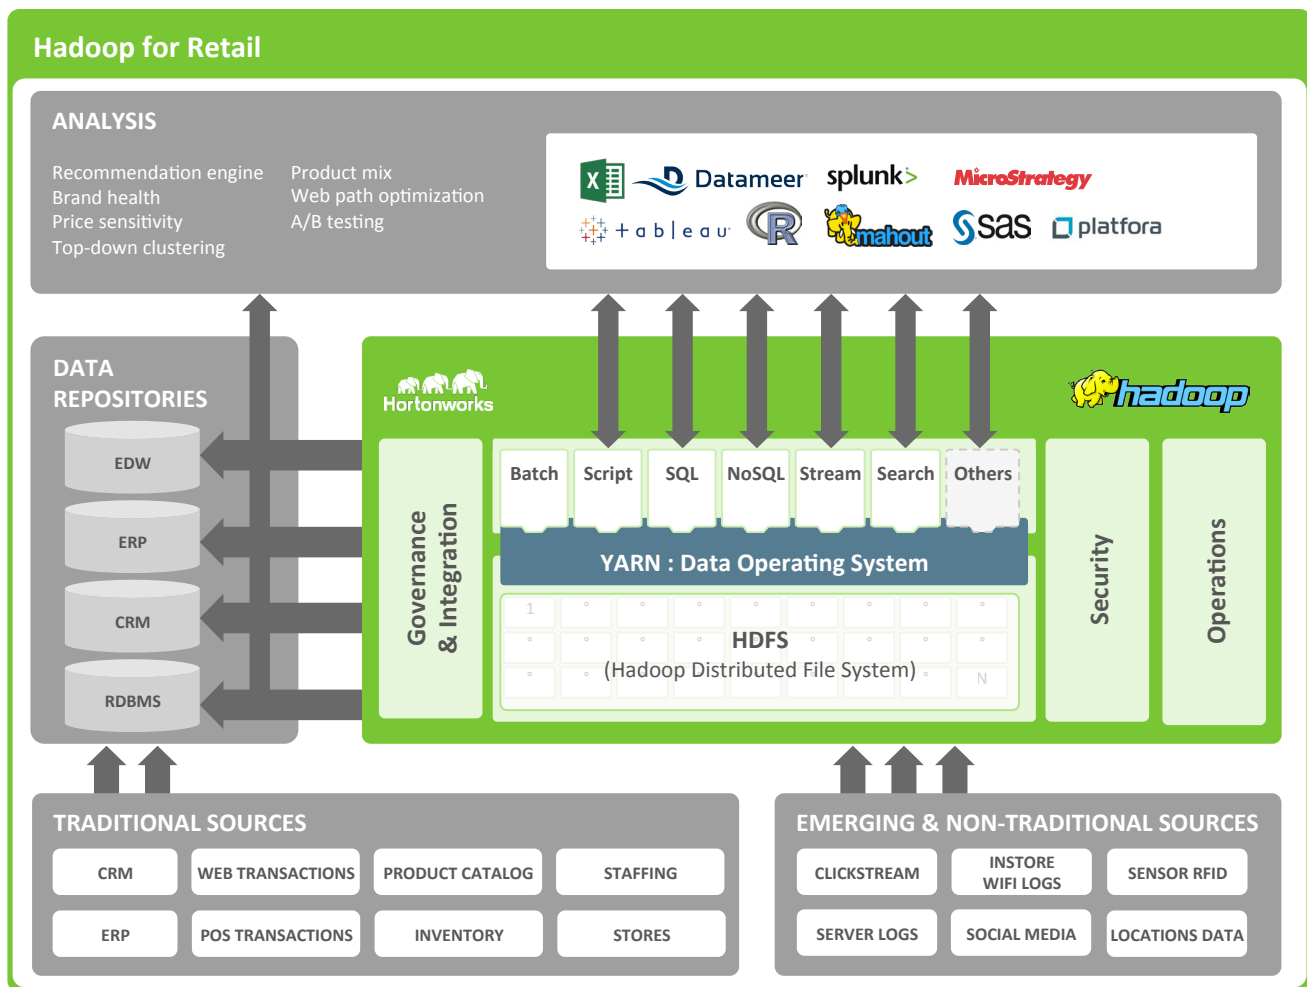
Hadoop for Retail

ANALYSIS

Recommendation engine
Brand health
Price sensitivity
Top-down clustering

Product mix
Web path optimization
A/B testing

X Datameer splunk> MicroStrategy
+ a b | e a u R mahout sas platfora

DATA REPOSITORIES

EDW
ERP
CRM
RDBMS

Hortonworks

hadoop

Governance & Integration

Batch | Script | SQL | NoSQL | Stream | Search | Others

YARN : Data Operating System

1 ° ° ° ° ° ° ° °
° ° ° ° ° ° ° ° °
° ° ° ° ° ° ° ° N

HDFS
(Hadoop Distributed File System)

Security

Operations

TRADITIONAL SOURCES

| CRM | WEB TRANSACTIONS | PRODUCT CATALOG | STAFFING |
|---|---|---|---|
| ERP | POS TRANSACTIONS | INVENTORY | STORES |

EMERGING & NON-TRADITIONAL SOURCES

| CLICKSTREAM | INSTORE WIFI LOGS | SENSOR RFID |
|---|---|---|
| SERVER LOGS | SOCIAL MEDIA | LOCATIONS DATA |